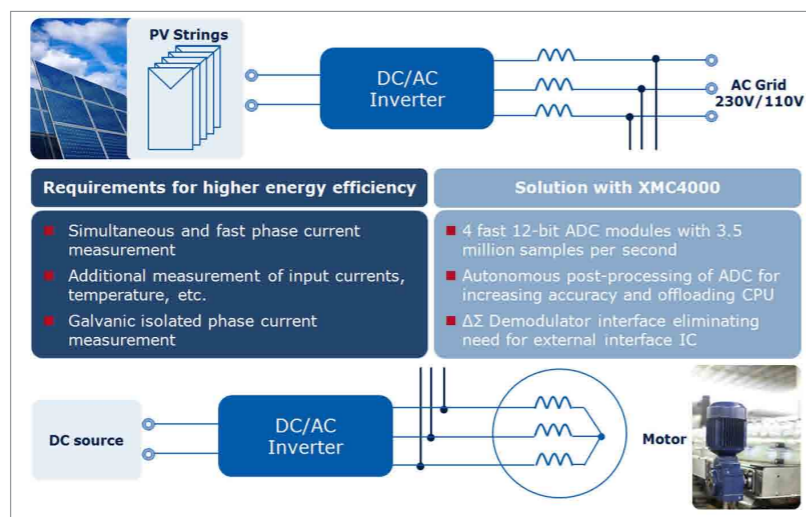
PV Strings

DC/AC Inverter

AC Grid 230V/110V

Requirements for higher energy efficiency

Solution with XMC4000

Simultaneous and fast phase current measurement

Additional measurement of input currents, temperature, etc.

Galvanic isolated phase current measurement

4 fast 12-bit ADC modules with 3.5 million samples per second

Autonomous post-processing of ADC for increasing accuracy and offloading CPU

$\Delta\Sigma$ Demodulator interface eliminating need for external interface IC

DC source

DC/AC Inverter

Motor